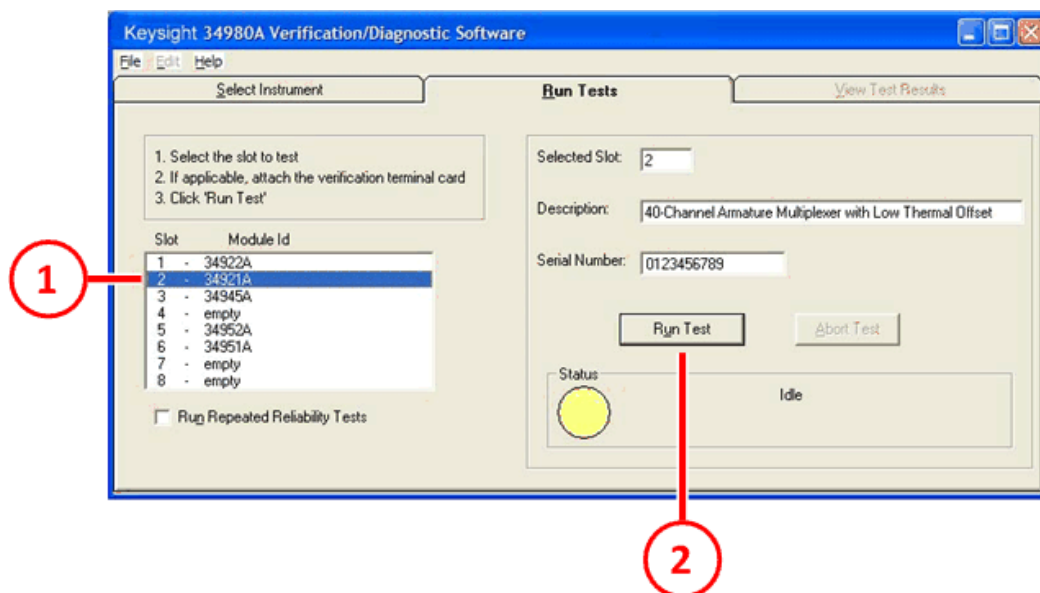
Keysight 34980A Verification/Diagnostic Software

File Edit Help

Select Instrument

Run Tests

View Test Results

1. Select the slot to test
2. If applicable, attach the verification terminal card
3. Click 'Run Test'

Slot Module Id

1 - 34922A
2 - 34921A
3 - 34945A
4 - empty
5 - 34952A
6 - 34951A
7 - empty
8 - empty

Run Repeated Reliability Tests

Selected Slot: 2

Description: 40-Channel Armature Multiplexer with Low Thermal Offset

Serial Number: 0123456789

Run Test

Abort Test

Status

Idle

1

2